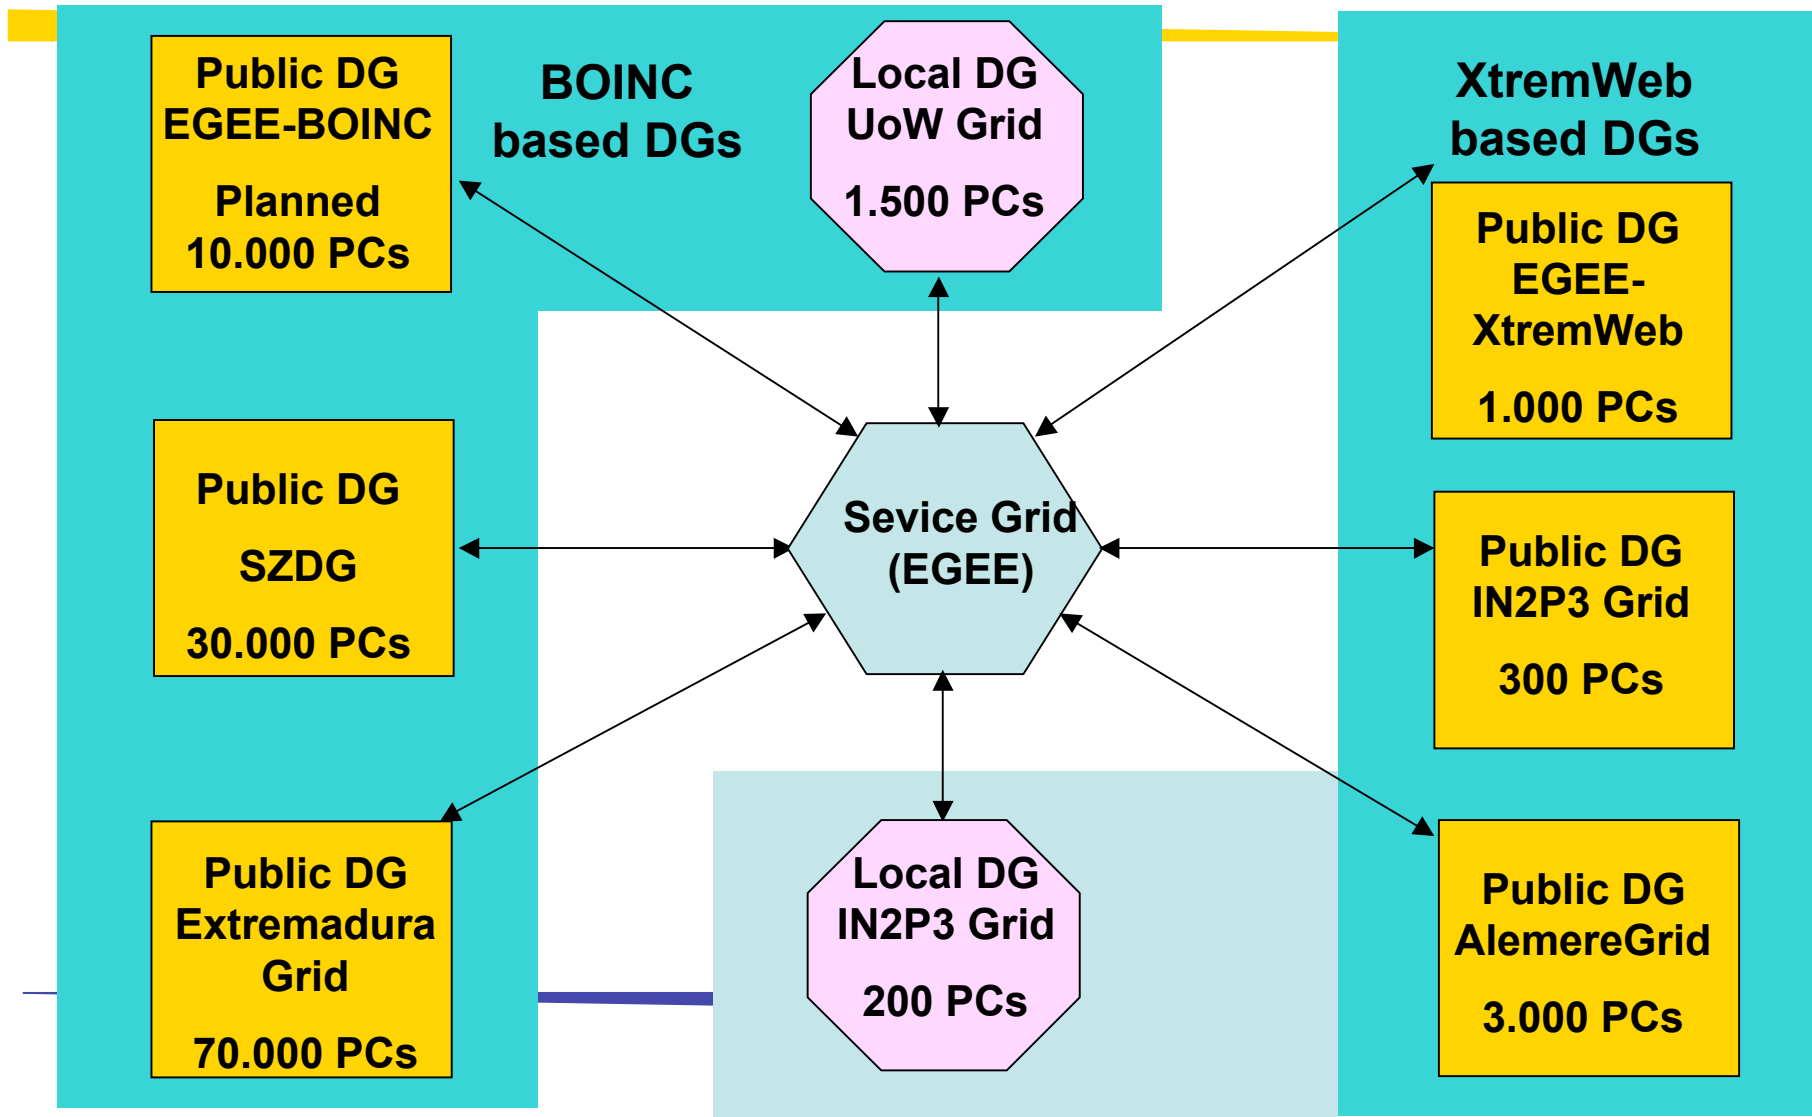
Public DG
EGEE-BOINC

Planned
10.000 PCs

BOINC
based DGs

Local DG
UoW Grid

1.500 PCs

XtremWeb
based DGs

Public DG
EGEE-XtremWeb

1.000 PCs

Public DG

SZDG

30.000 PCs

Sevice Grid
(EGEE)

Public DG
IN2P3 Grid

300 PCs

Public DG
Extremadura Grid

70.000 PCs

Local DG
IN2P3 Grid

200 PCs

Public DG
AlemereGrid

3.000 PCs